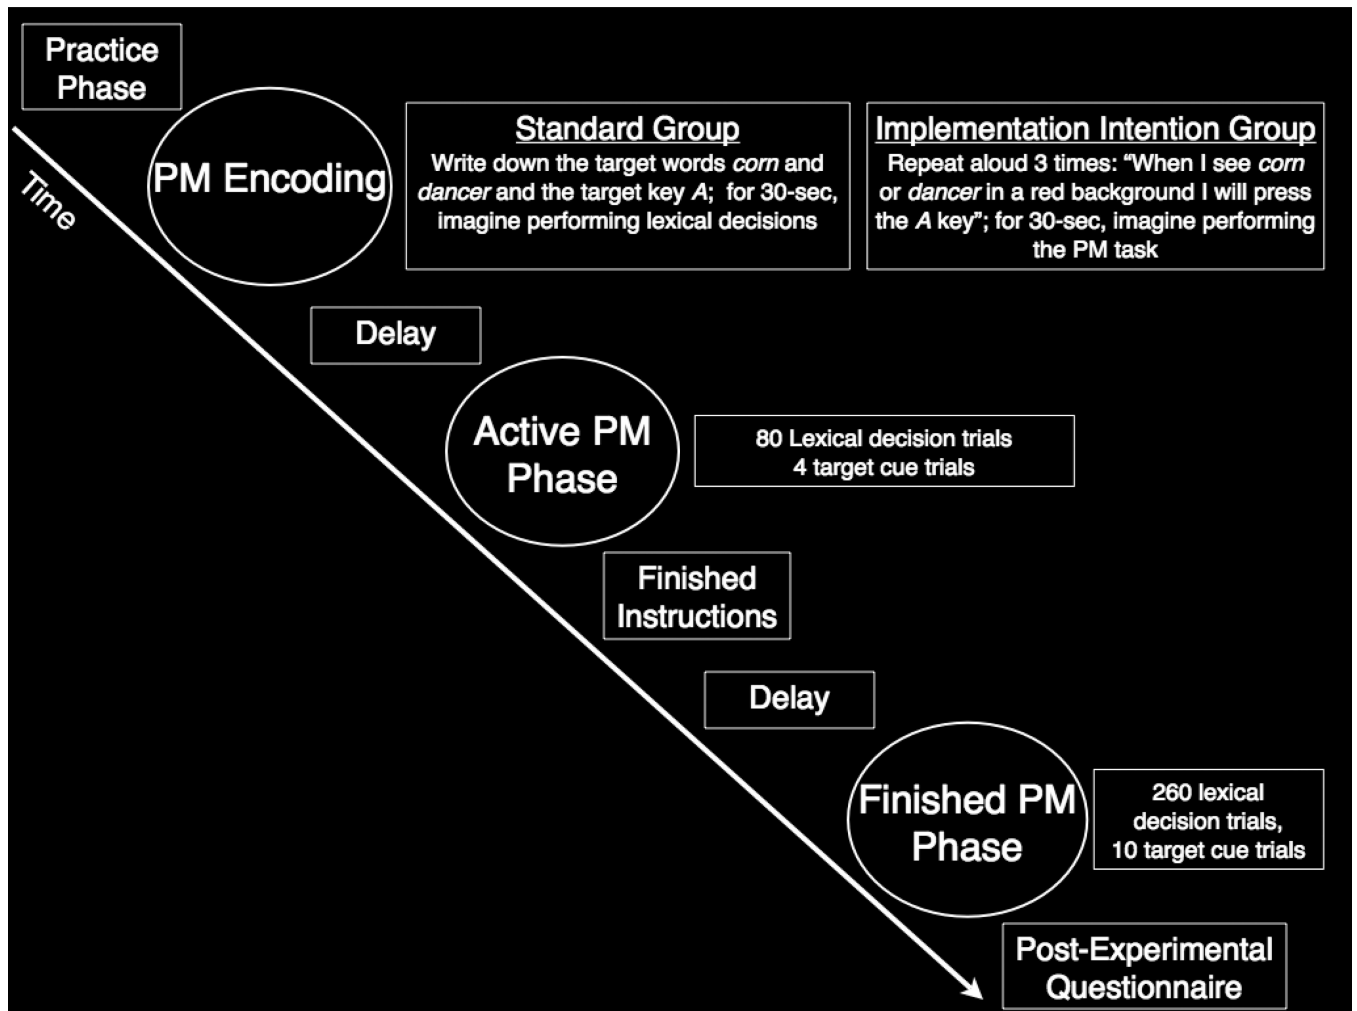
Practice Phase

Time

PM Encoding

Standard Group
Write down the target words *corn* and *dancer* and the target key *A*; for 30-sec, imagine performing lexical decisions

Implementation Intention Group
Repeat aloud 3 times: "When I see *corn* or *dancer* in a red background I will press the *A* key"; for 30-sec, imagine performing the PM task

Delay

Active PM Phase

80 Lexical decision trials
4 target cue trials

Finished Instructions

Delay

Finished PM Phase

260 lexical decision trials,
10 target cue trials

Post-Experimental Questionnaire